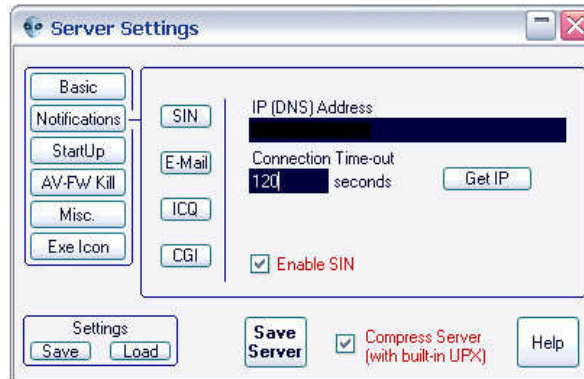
Server Settings

Basic
Notifications
StartUp
AV-FW Kill
Misc.
Exe Icon

SIN
E-Mail
ICQ
CGI

IP (DNS) Address

Connection Time-out
120 seconds

Get IP

Enable SIN

Settings
Save Load

Save Server

Compress Server (with built-in UPX)

Help